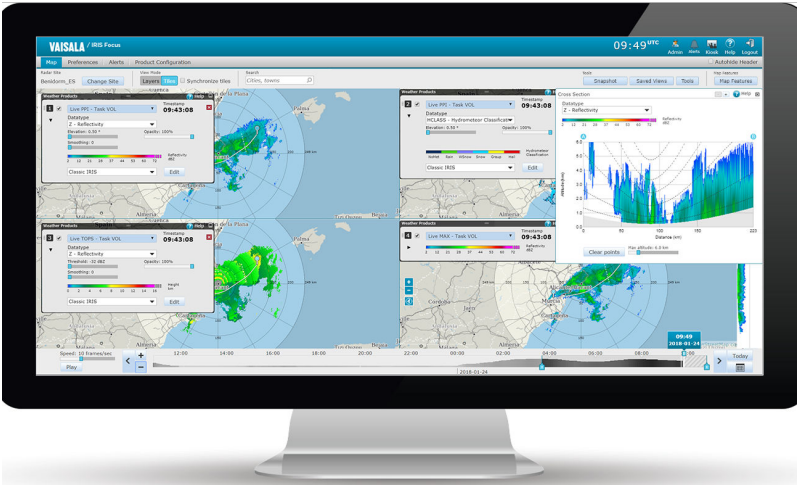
VAISALA / IRIS Focus

09:49 UTC

Admin Alerts Kiosk Help Logout

Map Preferences Alerts Product Configuration

Autohide Header

Radar Site
Benidorm_ES Change Site

View Mode
Layers Tiles Synchronize tiles

Search
Cities, towns

Tools
Snapshot Saved Views Tools

Map Features
Map Features

Weather Products Help
1 Live PPI - Task VOL
Timestamp
09:43:08
Datatype
Z - Reflectivity
Elevation: 0.50 °
Opacity: 100%
Smoothing: 0
Reflectivity dBZ
Classic IRIS
Edit

Weather Products Help
2 Live PPI - Task VOL
Timestamp
09:43:08
Datatype
HCLASS - Hydrometeor Classification
Elevation: 0.50 °
Opacity: 100%
Hydrometeor Classification
Classic IRIS
Edit

Cross Section
Datatype
Z - Reflectivity
Reflectivity dBZ
Distance (km)
Clear points
Max altitude: 6.0 km

Weather Products Help
3 Live TOPS - Task VOL
Timestamp
09:43:08
Datatype
Z - Reflectivity
Threshold: -10 dBZ
Opacity: 100%
Smoothing: 0
Height km
Classic IRIS
Edit

Weather Products Help
4 Live MAX - Task VOL
Timestamp
09:43:08
Reflectivity dBZ

Palma
Almería
Alicante
Murcia
Cartagena
Ibiza

Speed: 10 frames/sec
Play
12:00 14:00 16:00 18:00 20:00 22:00 00:00 02:00 04:00 06:00 08:00
2018-01-24
09:49
2018-01-24
Today